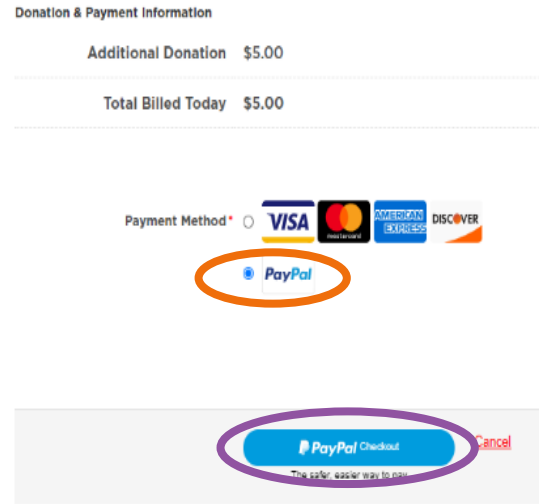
Donation & Payment Information

Additional Donation $5.00

Total Billed Today $5.00

Payment Method* VISA mastercard AMERICAN EXPRESS DISCOVER

PayPal

PayPal Checkout

The safer, easier way to pay

Cancel